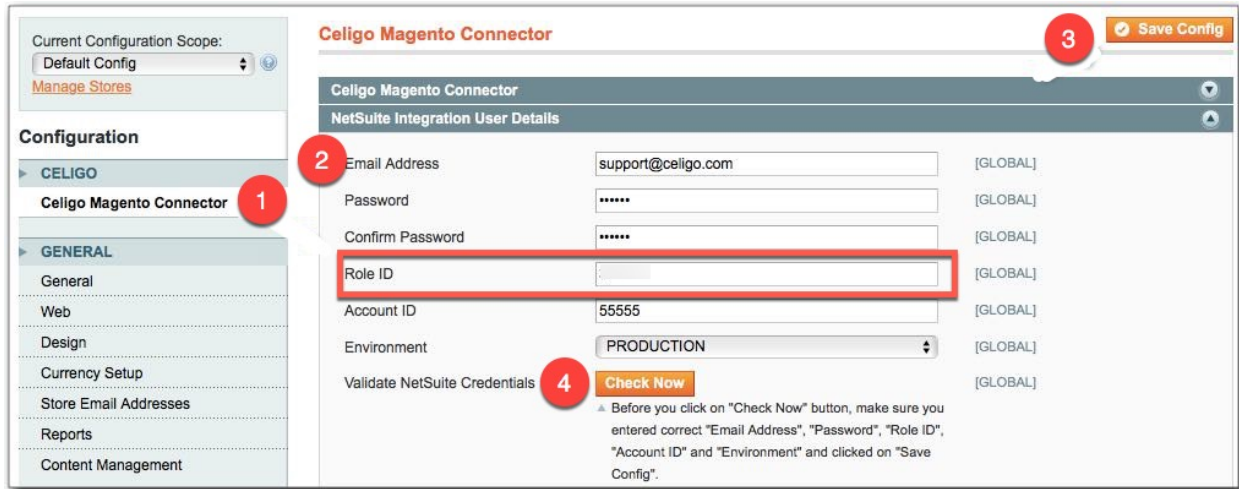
Current Configuration Scope:
Default Config
Manage Stores

Configuration
CELIGO
Celigo Magento Connector
1
GENERAL
General
Web
Design
Currency Setup
Store Email Addresses
Reports
Content Management

Celigo Magento Connector
3
Save Config

Celigo Magento Connector
NetSuite Integration User Details

2
Email Address | support@celigo.com | [GLOBAL]
Password | •••••• | [GLOBAL]
Confirm Password | •••••• | [GLOBAL]
Role ID | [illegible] | [GLOBAL]
Account ID | 55555 | [GLOBAL]
Environment | PRODUCTION | [GLOBAL]
Validate NetSuite Credentials
4
Check Now
[GLOBAL]
Before you click on "Check Now" button, make sure you entered correct "Email Address", "Password", "Role ID", "Account ID" and "Environment" and clicked on "Save Config".